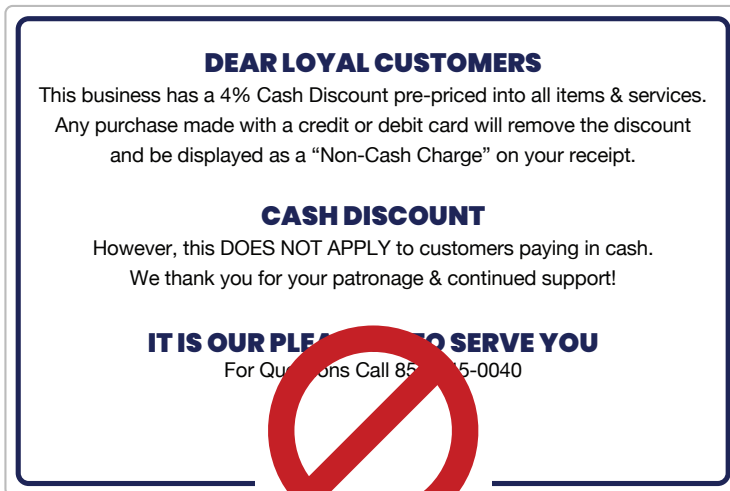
DEAR LOYAL CUSTOMERS

This business has a 4% Cash Discount pre-priced into all items & services. Any purchase made with a credit or debit card will remove the discount and be displayed as a “Non-Cash Charge” on your receipt.

CASH DISCOUNT

However, this DOES NOT APPLY to customers paying in cash. We thank you for your patronage & continued support!

IT IS OUR PLEA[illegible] TO SERVE YOU

For Qu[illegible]ons Call 85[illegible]5-0040